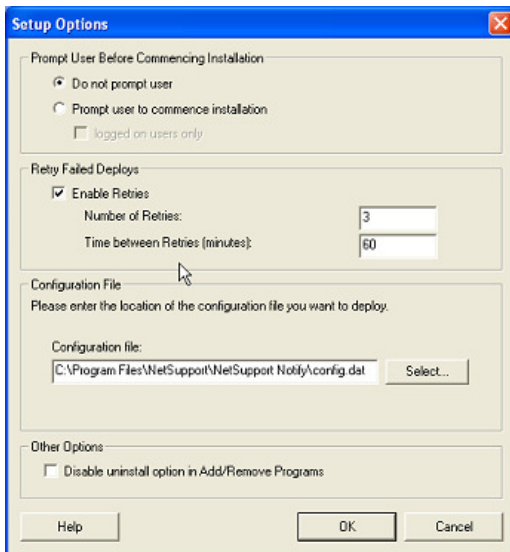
Setup Options

Prompt User Before Commencing Installation

Do not prompt user

Prompt user to commence installation

logged on users only

Retry Failed Deploys

Enable Retries

Number of Retries: 3

Time between Retries (minutes): 60

Configuration File

Please enter the location of the configuration file you want to deploy.

Configuration file:

C:\Program Files\NetSupport\NetSupport Notify\config.dat

Select...

Other Options

Disable uninstall option in Add/Remove Programs

Help

OK

Cancel